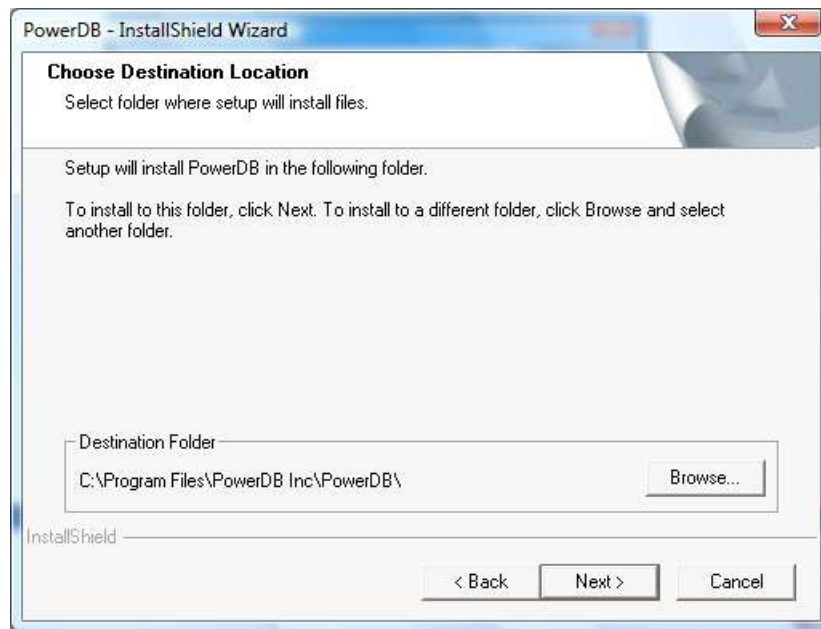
PowerDB - InstallShield Wizard

Choose Destination Location
Select folder where setup will install files.

Setup will install PowerDB in the following folder.

To install to this folder, click Next. To install to a different folder, click Browse and select another folder.

Destination Folder
C:\Program Files\PowerDB Inc\PowerDB\

Browse...

InstallShield

< Back
Next >
Cancel